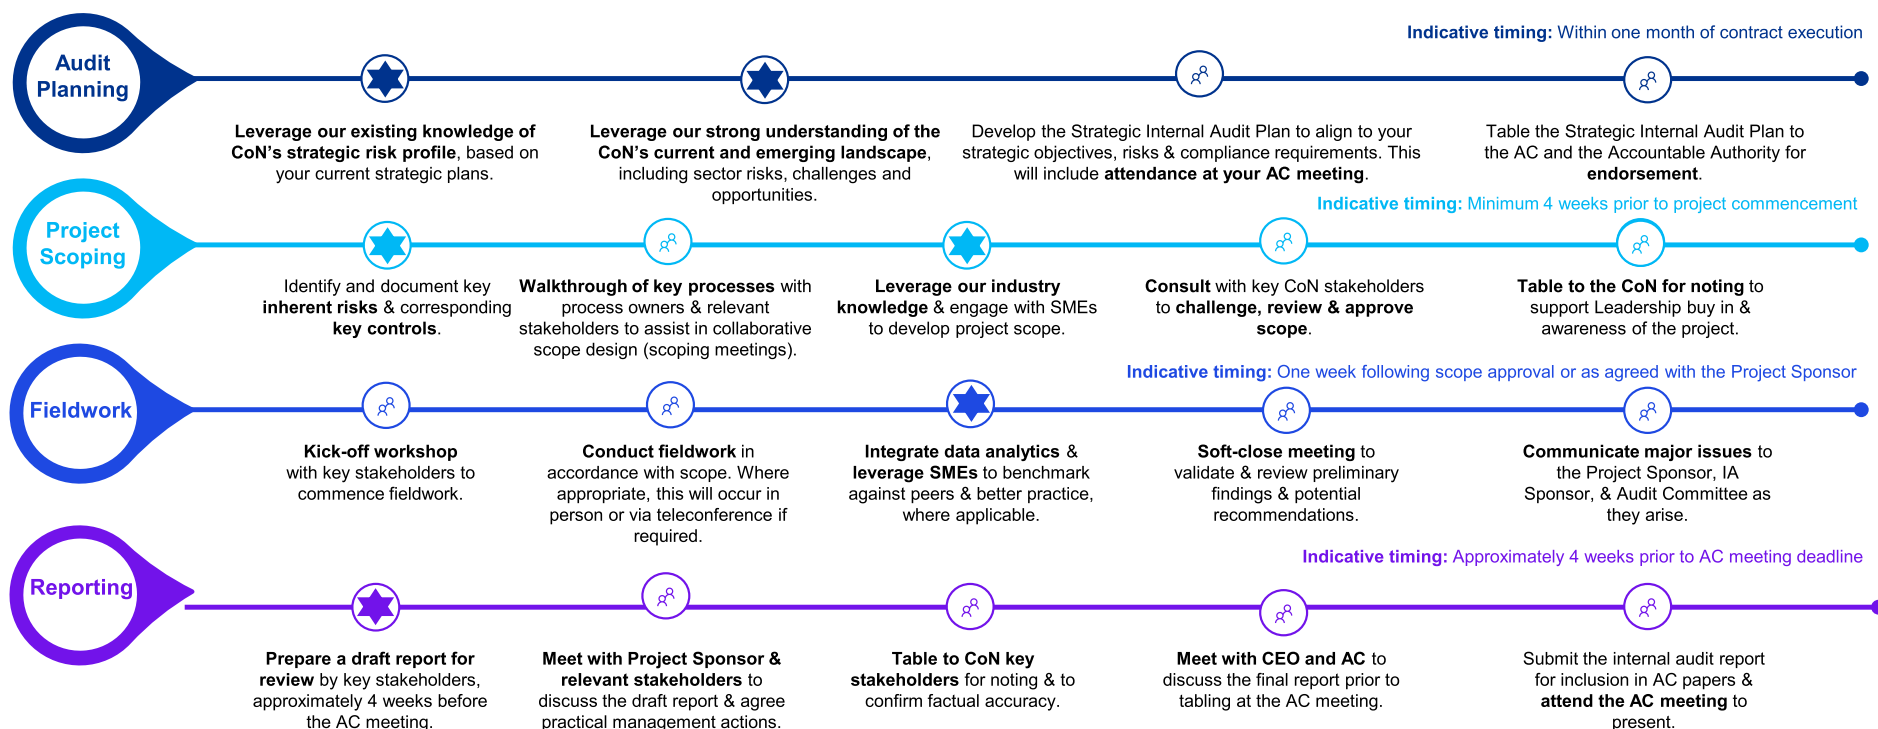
Audit Planning

Indicative timing: Within one month of contract execution

Leverage our existing knowledge of CoN's strategic risk profile, based on your current strategic plans.

Leverage our strong understanding of the CoN's current and emerging landscape, including sector risks, challenges and opportunities.

Develop the Strategic Internal Audit Plan to align to your strategic objectives, risks & compliance requirements. This will include attendance at your AC meeting.

Table the Strategic Internal Audit Plan to the AC and the Accountable Authority for endorsement.

Project Scoping

Indicative timing: Minimum 4 weeks prior to project commencement

Identify and document key inherent risks & corresponding key controls.

Walkthrough of key processes with process owners & relevant stakeholders to assist in collaborative scope design (scoping meetings).

Leverage our industry knowledge & engage with SMEs to develop project scope.

Consult with key CoN stakeholders to challenge, review & approve scope.

Table to the CoN for noting to support Leadership buy in & awareness of the project.

Fieldwork

Indicative timing: One week following scope approval or as agreed with the Project Sponsor

Kick-off workshop with key stakeholders to commence fieldwork.

Conduct fieldwork in accordance with scope. Where appropriate, this will occur in person or via teleconference if required.

Integrate data analytics & leverage SMEs to benchmark against peers & better practice, where applicable.

Soft-close meeting to validate & review preliminary findings & potential recommendations.

Communicate major issues to the Project Sponsor, IA Sponsor, & Audit Committee as they arise.

Reporting

Indicative timing: Approximately 4 weeks prior to AC meeting deadline

Prepare a draft report for review by key stakeholders, approximately 4 weeks before the AC meeting.

Meet with Project Sponsor & relevant stakeholders to discuss the draft report & agree practical management actions.

Table to CoN key stakeholders for noting & to confirm factual accuracy.

Meet with CEO and AC to discuss the final report prior to tabling at the AC meeting.

Submit the internal audit report for inclusion in AC papers & attend the AC meeting to present.